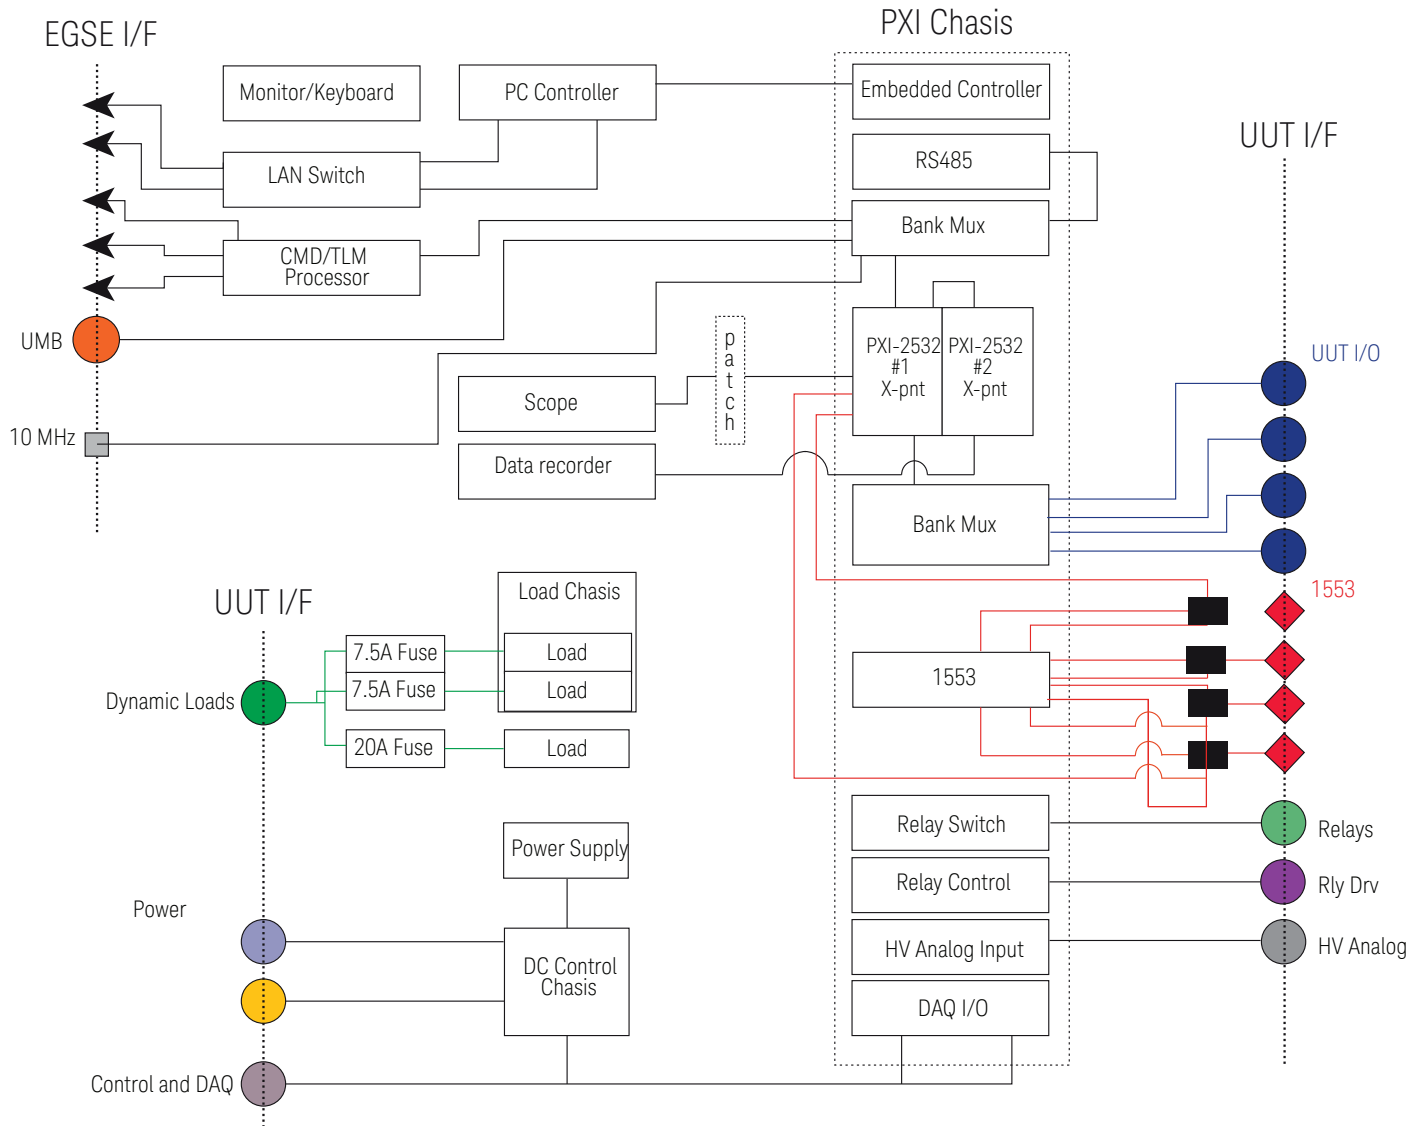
EGSE I/F

PXI Chasis

Monitor/Keyboard

PC Controller

Embedded Controller

RS485

UUT I/F

LAN Switch

Bank Mux

CMD/TLM Processor

UMB

PXI-2532 #1 X-pnt

PXI-2532 #2 X-pnt

UUT I/O

patch

Scope

10 MHz

Data recorder

Bank Mux

1553

UUT I/F

Load Chasis

7.5A Fuse

Load

1553

Dynamic Loads

7.5A Fuse

Load

20A Fuse

Load

Relay Switch

Relays

Power Supply

Relay Control

Rly Drv

Power

DC Control Chasis

HV Analog Input

HV Analog

DAQ I/O

Control and DAQ